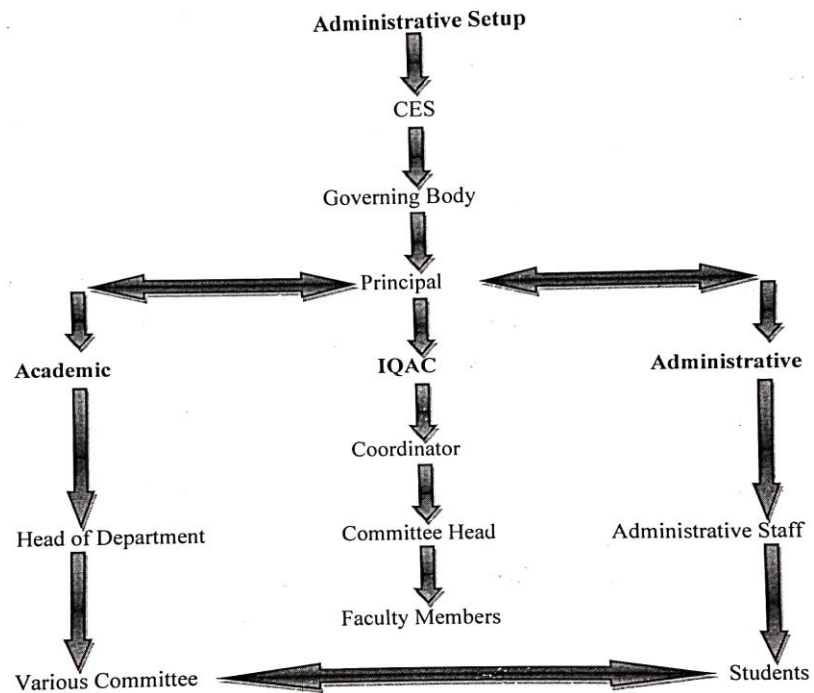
Administrative Setup

CES

Governing Body

Principal

Academic

IQAC

Administrative

Coordinator

Head of Department

Committee Head

Administrative Staff

Faculty Members

Various Committee

Students